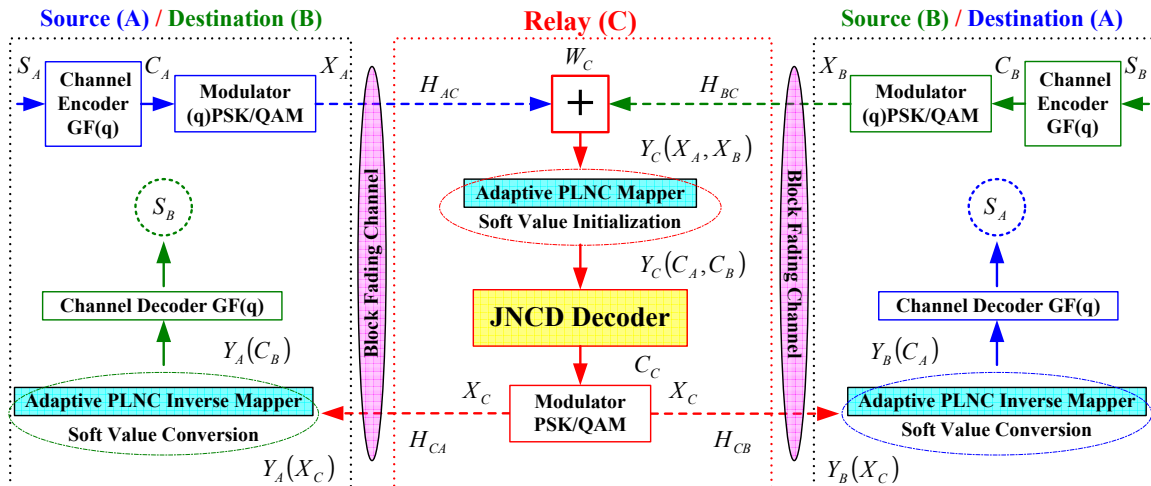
Source (A) / Destination (B)

Relay (C)

Source (B) / Destination (A)

$S_A$

Channel Encoder GF(q)

$C_A$

Modulator (q)PSK/QAM

$X_A$

$H_{AC}$

$W_C$

+

$H_{BC}$

$X_B$

Modulator (q)PSK/QAM

$C_B$

Channel Encoder GF(q)

$S_B$

$Y_C(X_A, X_B)$

Block Fading Channel

Adaptive PLNC Mapper

Soft Value Initialization

Block Fading Channel

$S_B$

$S_A$

$Y_C(C_A, C_B)$

Channel Decoder GF(q)

JNCD Decoder

Channel Decoder GF(q)

$Y_A(C_B)$

$Y_B(C_A)$

$C_C$

$X_C$

$X_C$

Adaptive PLNC Inverse Mapper

Soft Value Conversion

Modulator PSK/QAM

Adaptive PLNC Inverse Mapper

Soft Value Conversion

$H_{CA}$

$H_{CB}$

$Y_A(X_C)$

$Y_B(X_C)$